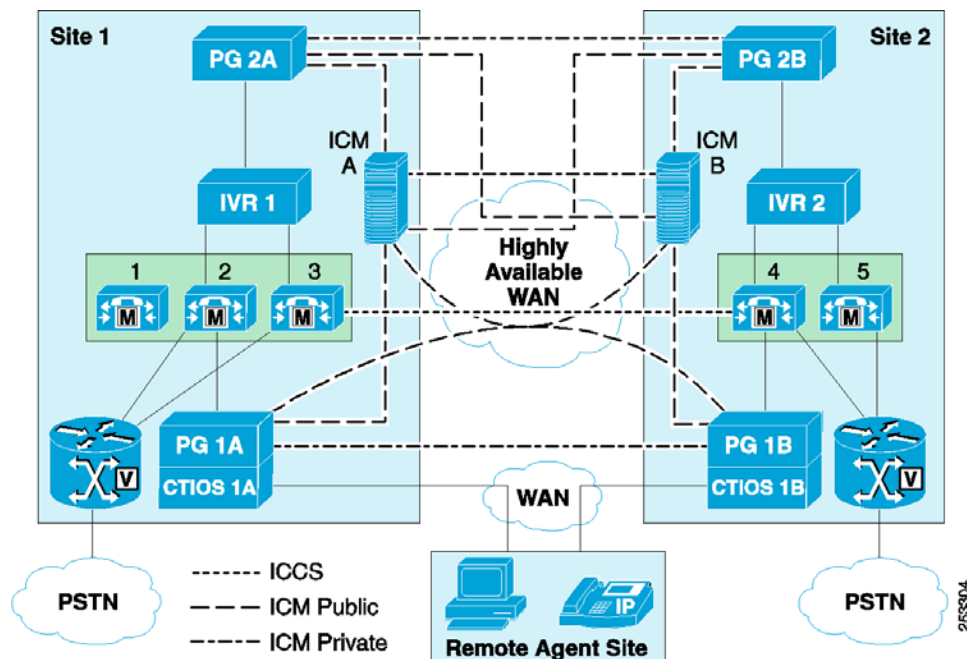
Site 1

Site 2

PG 2A

PG 2B

ICM A

ICM B

IVR 1

IVR 2

Highly Available WAN

1

2

3

4

5

M

M

M

M

M

PG 1A

CTIOS 1A

PG 1B

CTIOS 1B

V

V

WAN

PSTN

PSTN

ICCS

ICM Public

ICM Private

IP

Remote Agent Site

253304